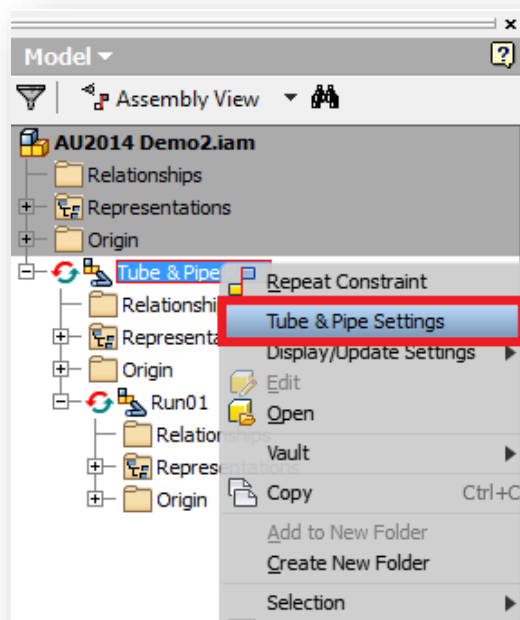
Model ▾

?

Assembly View

AU2014 Demo2.iam

Relationships

Representations

Origin

Tube & Pipe

Relationshi

Representa

Origin

Run01

Relationships

Representations

Origin

Repeat Constraint

Tube & Pipe Settings

Display/Update Settings

Edit

Open

Vault

Copy Ctrl+C

Add to New Folder

Create New Folder

Selection